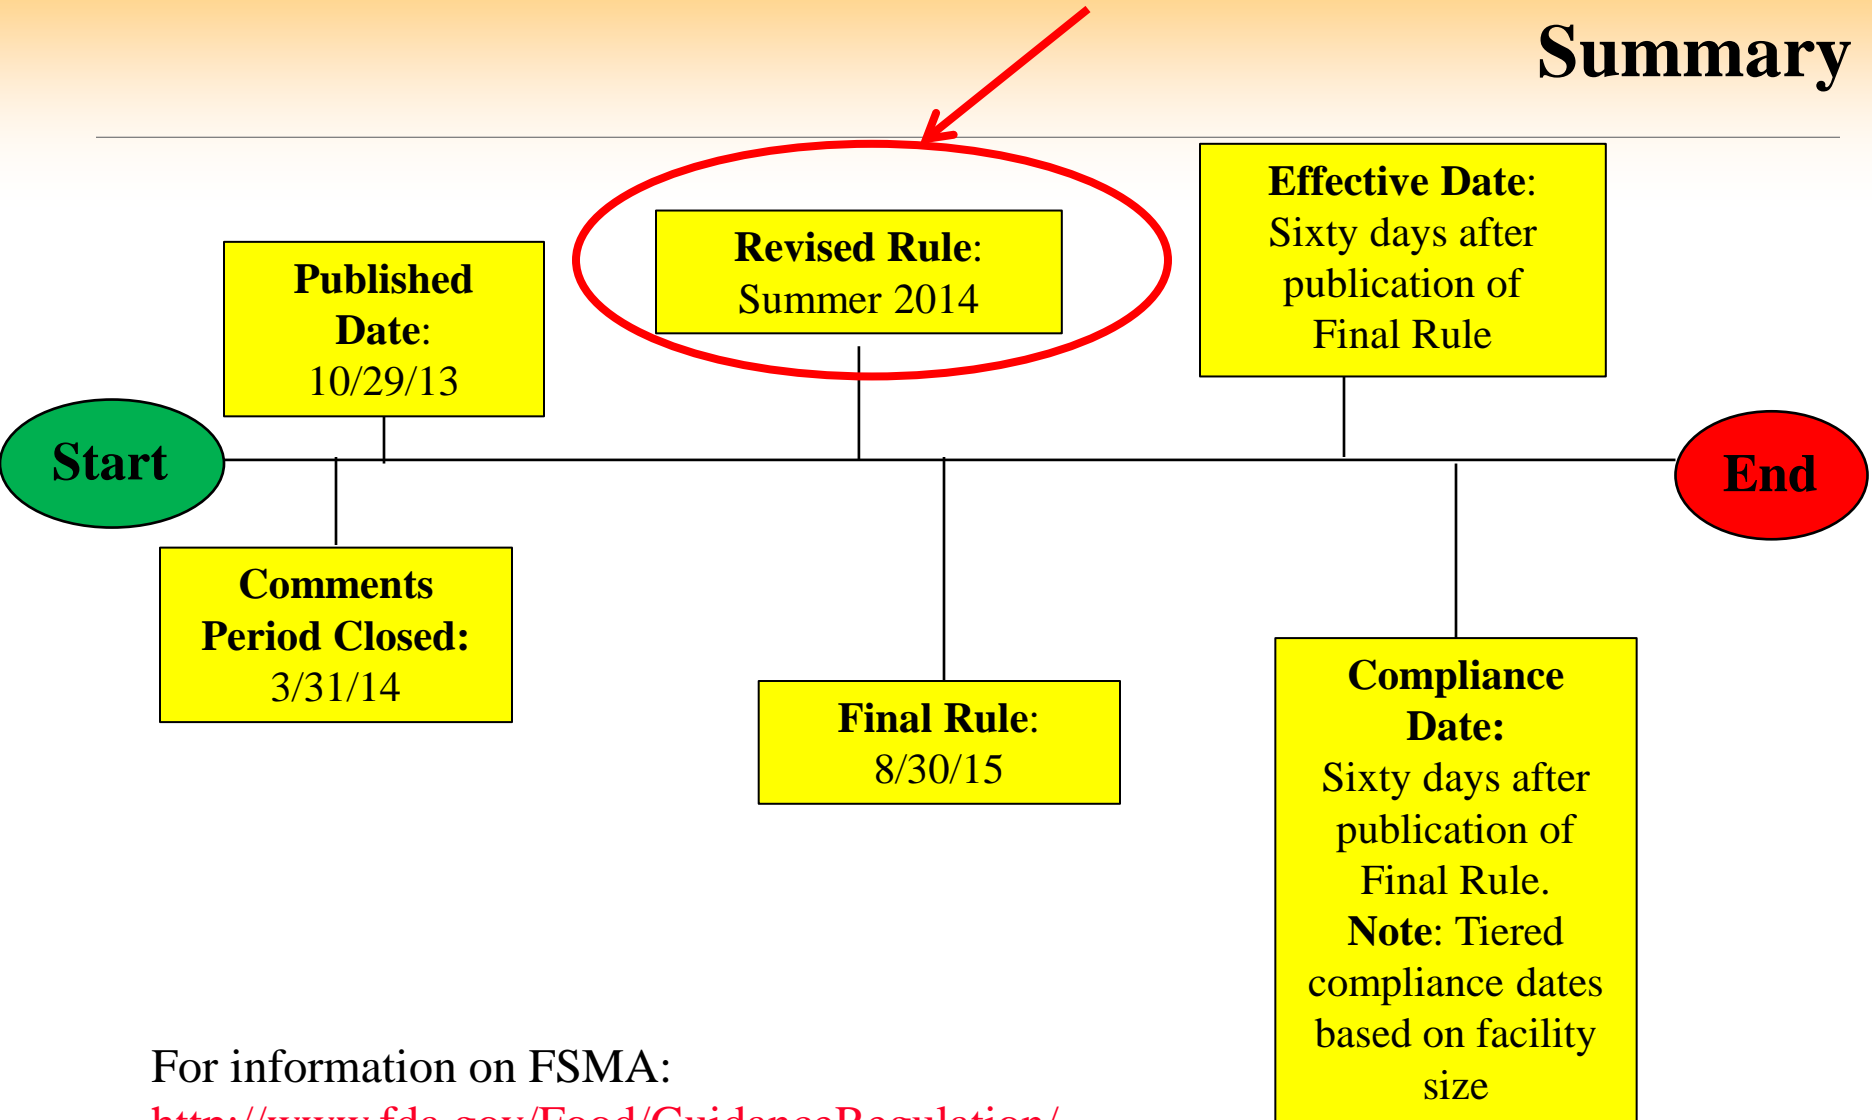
Summary

Published Date: 10/29/13

Revised Rule: Summer 2014

Effective Date: Sixty days after publication of Final Rule

Start

End

Comments Period Closed: 3/31/14

Final Rule: 8/30/15

Compliance Date: Sixty days after publication of Final Rule. Note: Tiered compliance dates based on facility size

For information on FSMA:
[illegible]